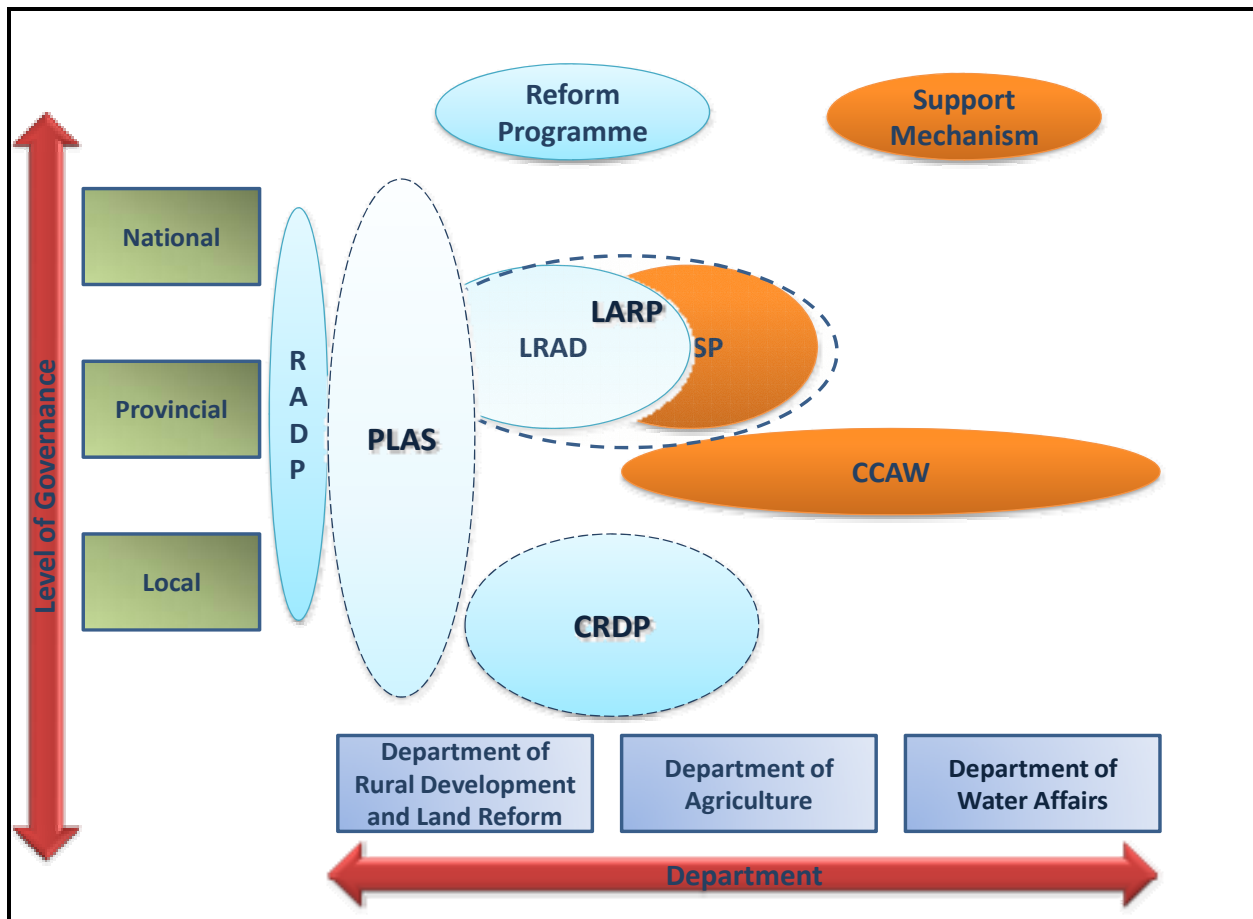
Reform Programme

Support Mechanism

Level of Governance

National

Provincial

Local

R A D P

PLAS

LARP

LRAD

SP

CCAW

CRDP

Department of Rural Development and Land Reform

Department of Agriculture

Department of Water Affairs

Department